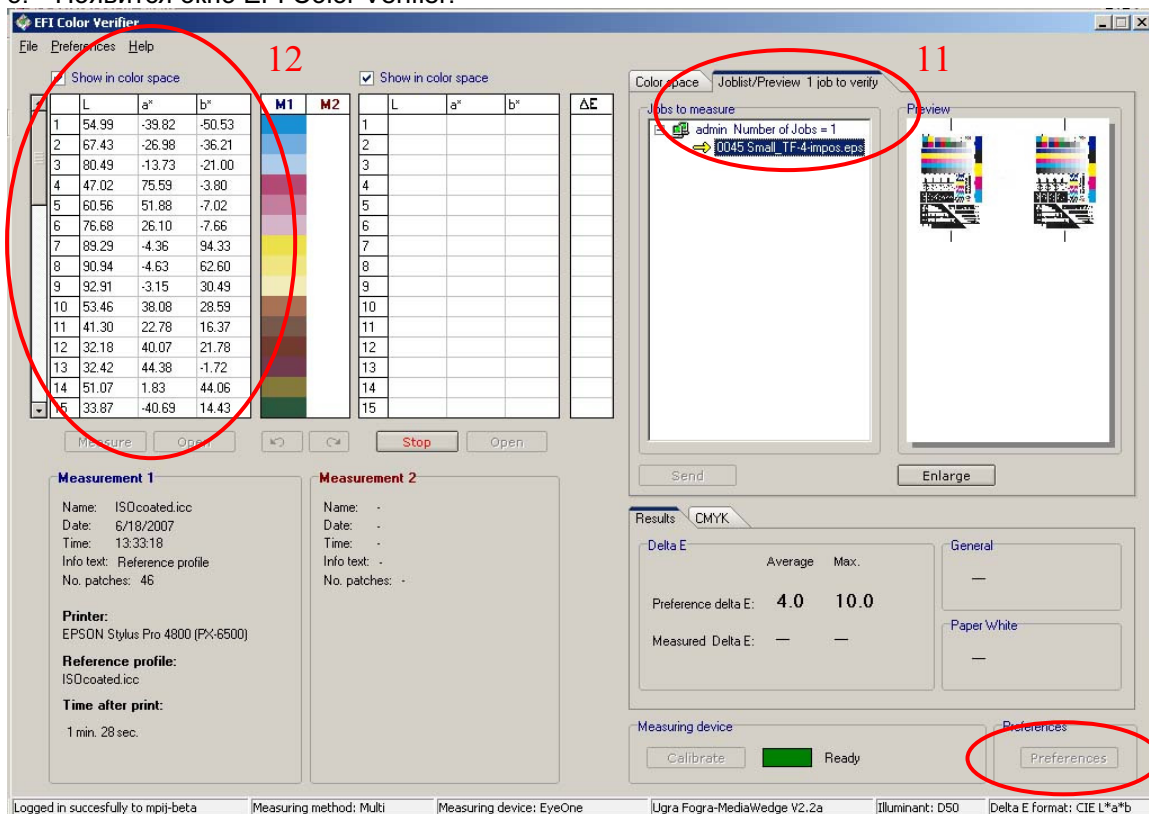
EFI Color Verifier

File Preferences Help

12

Show in color space

| | L | a* | b* |
|---|---|---|---|
| 1 | 54.99 | -39.82 | -50.53 |
| 2 | 67.43 | -26.98 | -36.21 |
| 3 | 80.49 | -13.73 | -21.00 |
| 4 | 47.02 | 75.59 | -3.80 |
| 5 | 60.56 | 51.88 | -7.02 |
| 6 | 76.68 | 26.10 | -7.66 |
| 7 | 89.29 | -4.36 | 94.33 |
| 8 | 90.94 | -4.63 | 62.60 |
| 9 | 92.91 | -3.15 | 30.49 |
| 10 | 53.46 | 38.08 | 28.59 |
| 11 | 41.30 | 22.78 | 16.37 |
| 12 | 32.18 | 40.07 | 21.78 |
| 13 | 32.42 | 44.38 | -1.72 |
| 14 | 51.07 | 1.83 | 44.06 |
| 15 | 33.87 | -40.69 | 14.43 |

M1 M2

Show in color space

| | L | a* | b* |
|---|---|---|---|
| 1 | | | |
| 2 | | | |
| 3 | | | |
| 4 | | | |
| 5 | | | |
| 6 | | | |
| 7 | | | |
| 8 | | | |
| 9 | | | |
| 10 | | | |
| 11 | | | |
| 12 | | | |
| 13 | | | |
| 14 | | | |
| 15 | | | |

ΔE

Measure Open Stop Open

Measurement 1
Name: ISOcoated.icc
Date: 6/18/2007
Time: 13:33:18
Info text: Reference profile
No. patches: 46

Printer:
EPSON Stylus Pro 4800 (PX-6500)

Reference profile:
ISOcoated.icc

Time after print:
1 min. 28 sec.

Measurement 2
Name: -
Date: -
Time: -
Info text: -
No. patches: -

11

Color space Joblist/Preview 1 job to verify

Jobs to measure
admin Number of Jobs = 1
0045 Small_TF-4-impos.eps

Preview

Send Enlarge

Results CMYK

Delta E
Average Max.
Preference delta E: 4.0 10.0
Measured Delta E: — —

General
—

Paper White
—

Measuring device
Calibrate Ready

Preferences
Preferences

Logged in succesfully to mpij-beta | Measuring method: Multi | Measuring device: EyeOne | Ugra Fogra-MediaWedge V2.2a | Illuminant: D50 | Delta E format: CIE L*a*b